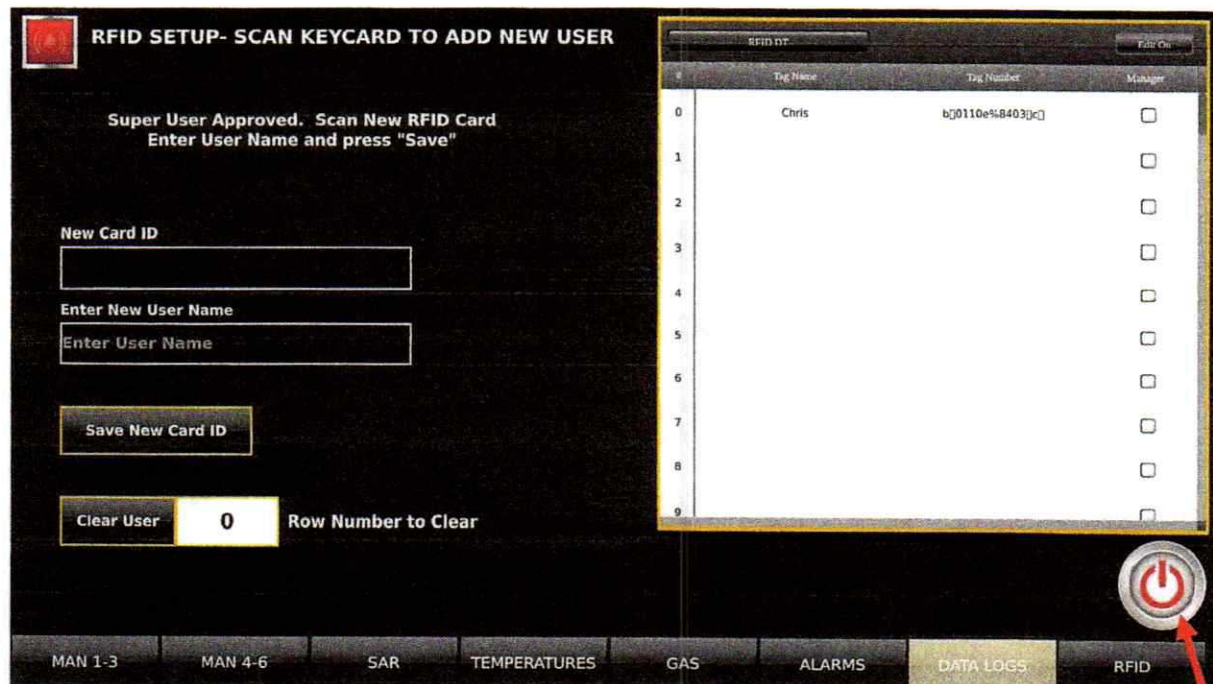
RFID SETUP- SCAN KEYCARD TO ADD NEW USER

Super User Approved. Scan New RFID Card
Enter User Name and press "Save"

New Card ID

Enter New User Name

Enter User Name

Save New Card ID

Clear User 0 Row Number to Clear

RFID DT

Edit On

| # | Tag Name | Tag Number | Manager |
|---|---|---|---|
| 0 | Chris | b0110e%8403jc | ☐ |
| 1 | | | ☐ |
| 2 | | | ☐ |
| 3 | | | ☐ |
| 4 | | | ☐ |
| 5 | | | ☐ |
| 6 | | | ☐ |
| 7 | | | ☐ |
| 8 | | | ☐ |
| 9 | | | ☐ |

MAN 1-3 MAN 4-6 SAR TEMPERATURES GAS ALARMS DATA LOGS RFID